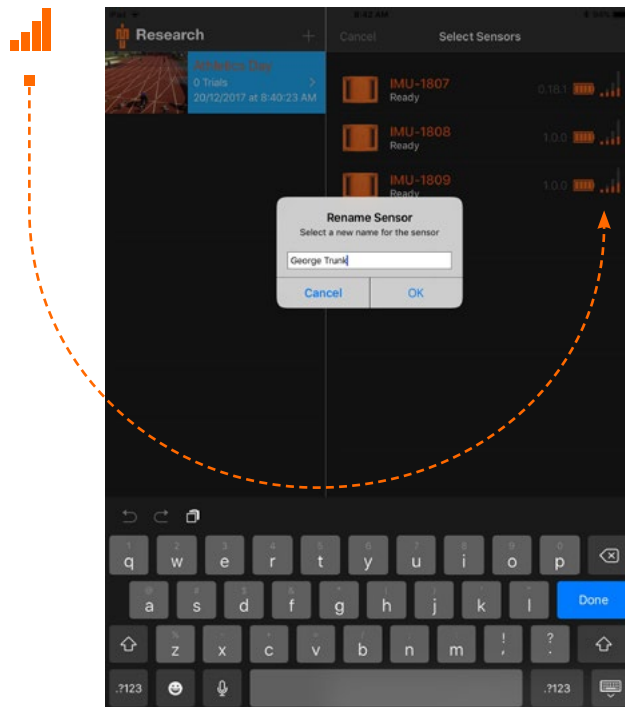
Research
Athletics Day
0 Trials
20/12/2017 at 8:40:23 AM

Cancel
Select Sensors

IMU-1807
Ready
0.18.1

IMU-1808
Ready
1.0.0

IMU-1809
Ready
1.0.0

Rename Sensor
Select a new name for the sensor
George Trunk
Cancel
OK

q w e r t y u i o p
a s d f g h j k l
Done
z x c v b n m ! ?
.?123
.?123